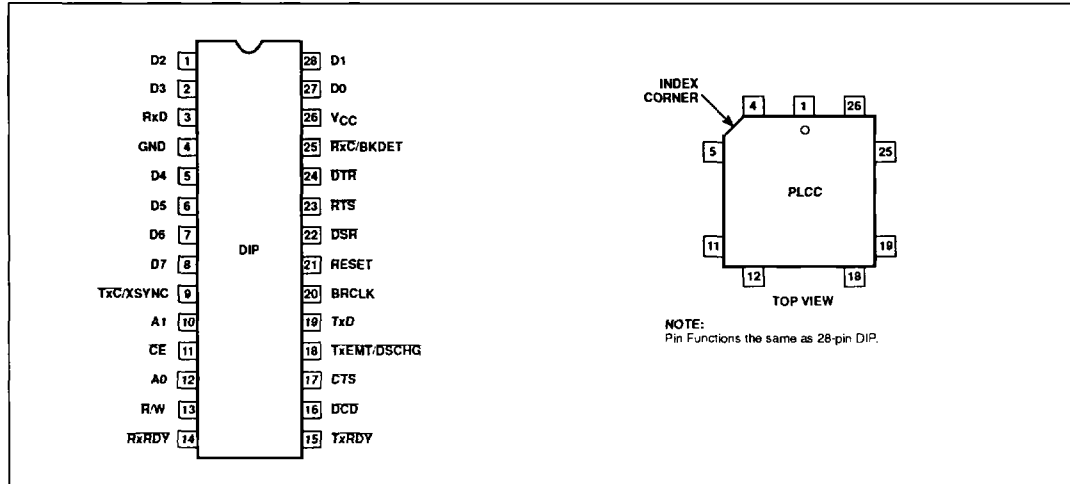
D2 1
D3 2
RxD 3
GND 4
D4 5
D5 6
D6 7
D7 8
$\overline{TxC}$/XSYNC 9
A1 10
$\overline{CE}$ 11
A0 12
R/$\overline{W}$ 13
$\overline{RxRDY}$ 14

DIP

28 D1
27 D0
26 $V_{CC}$
25 $\overline{RxC}$/BKDET
24 $\overline{DTR}$
23 $\overline{RTS}$
22 $\overline{DSR}$
21 RESET
20 BRCLK
19 TxD
18 $\overline{TxEMT}$/DSCHG
17 $\overline{CTS}$
16 $\overline{DCD}$
15 $\overline{TxRDY}$

INDEX CORNER

4 1 26
5 25
PLCC
11 19
12 18

TOP VIEW

NOTE:
Pin Functions the same as 28-pin DIP.